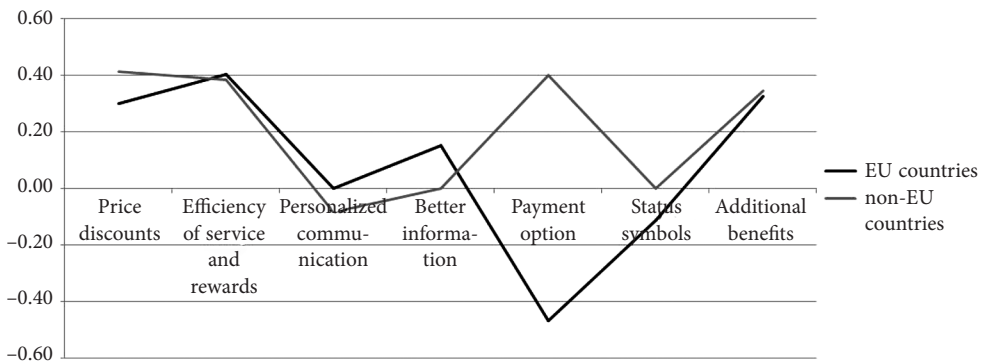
0.60
0.40
0.20
0.00
−0.20
−0.40
−0.60

Price discounts
Efficiency of service and rewards
Personalized communication
Better information
Payment option
Status symbols
Additional benefits

EU countries
non-EU countries